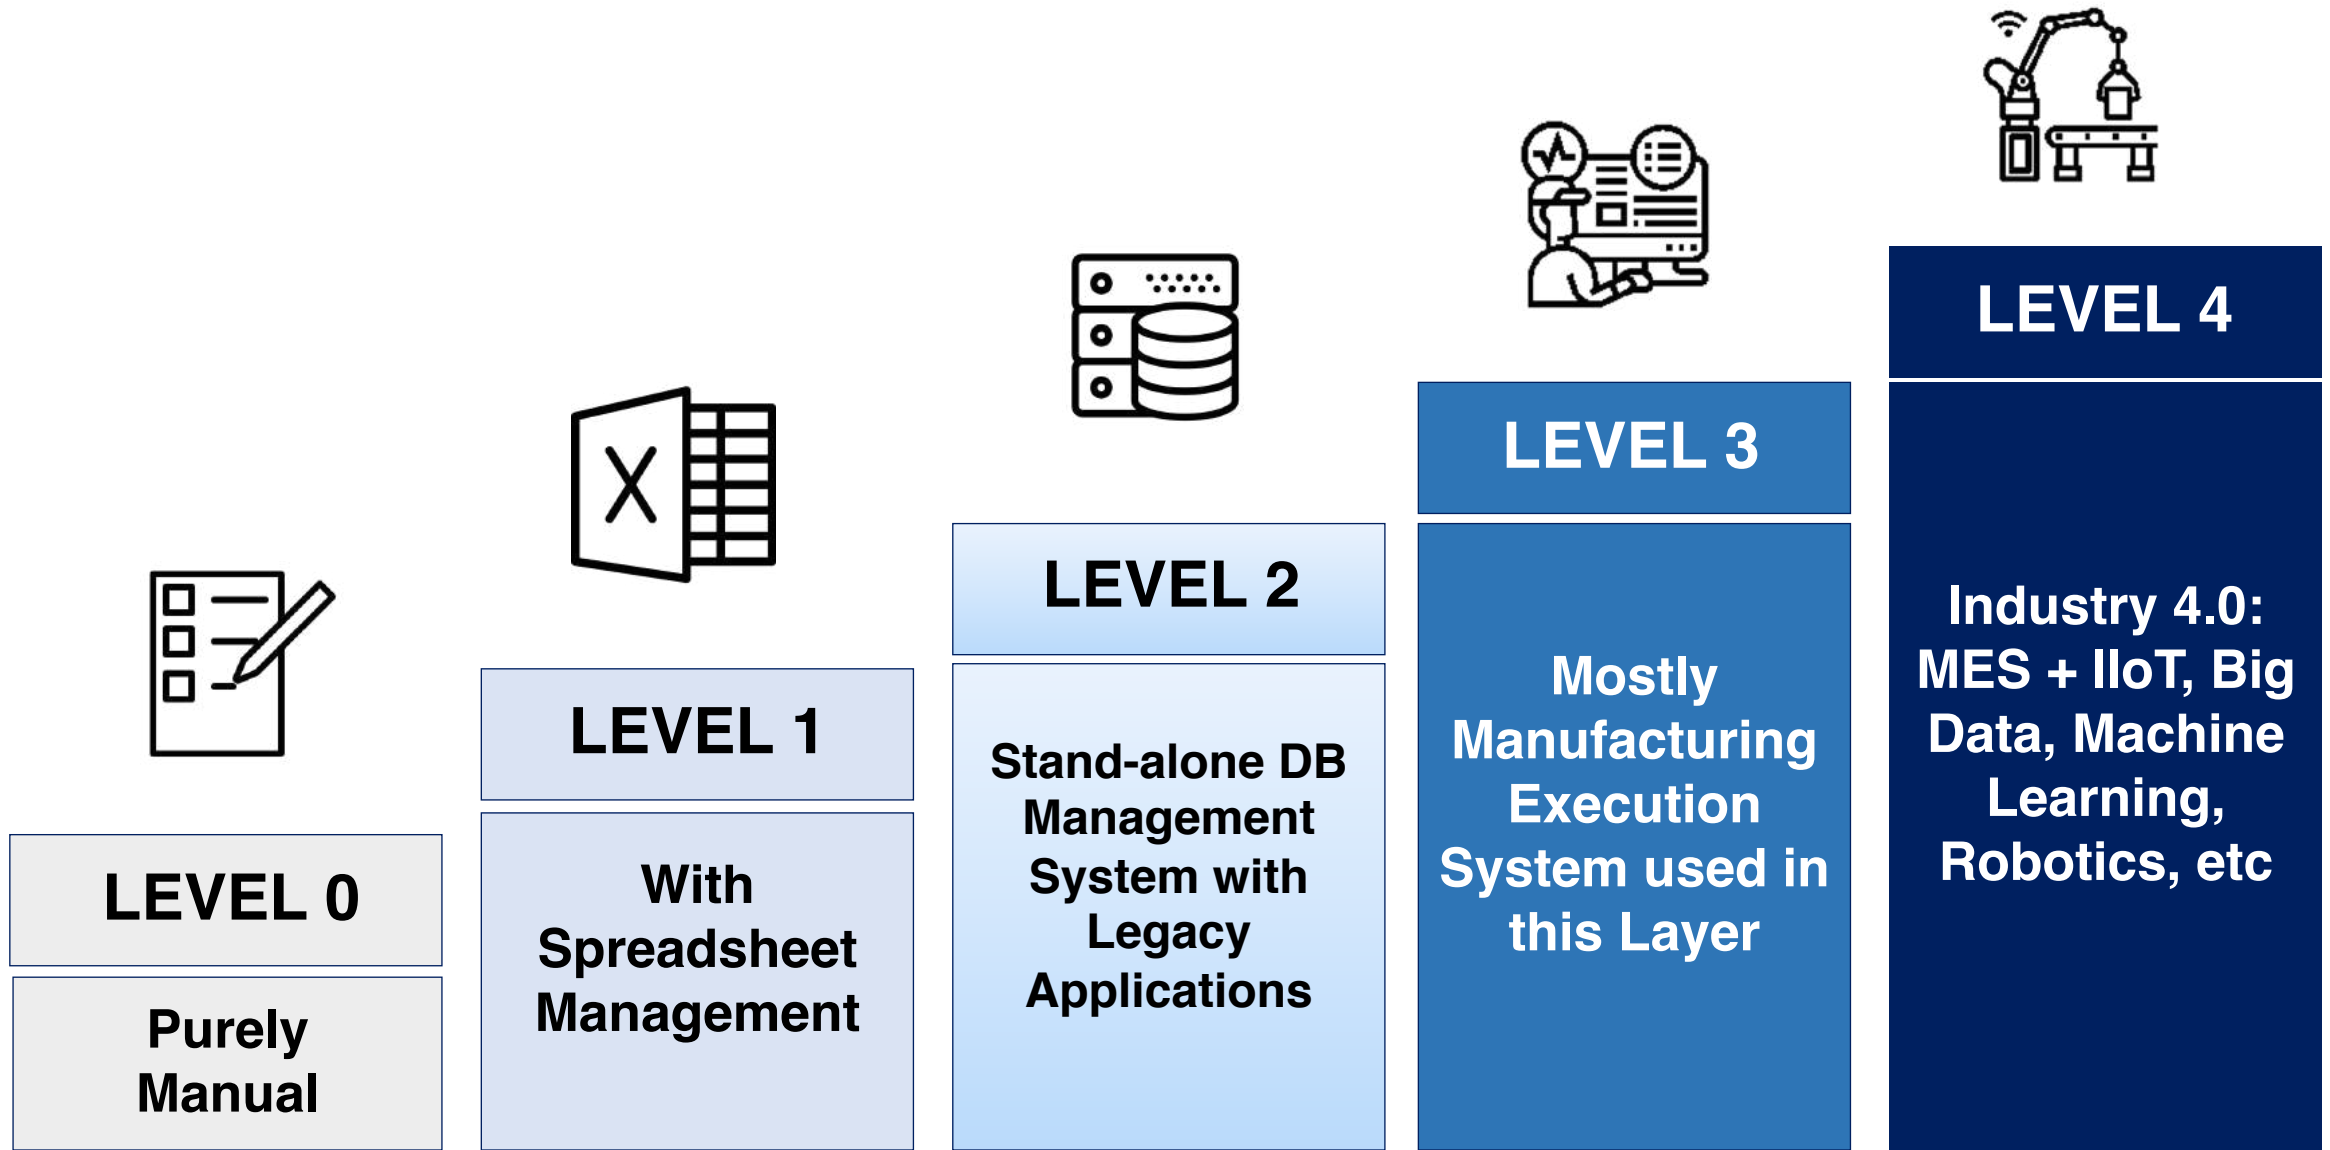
LEVEL 0

Purely Manual

LEVEL 1

With Spreadsheet Management

LEVEL 2

Stand-alone DB Management System with Legacy Applications

LEVEL 3

Mostly Manufacturing Execution System used in this Layer

LEVEL 4

Industry 4.0: MES + IIoT, Big Data, Machine Learning, Robotics, etc